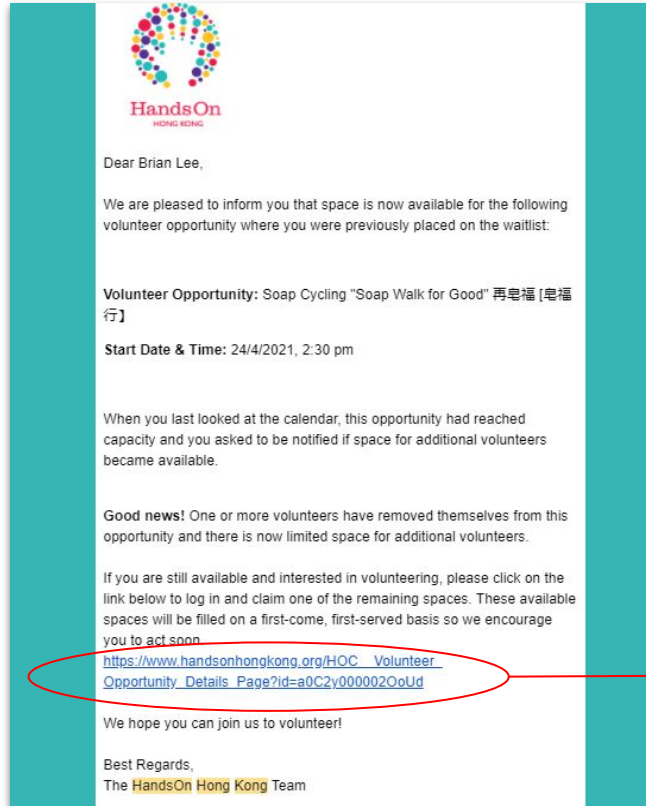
HandsOn
HONG KONG

Dear Brian Lee,

We are pleased to inform you that space is now available for the following volunteer opportunity where you were previously placed on the waitlist:

**Volunteer Opportunity:** Soap Cycling "Soap Walk for Good" 再皂福【皂福行】

**Start Date & Time:** 24/4/2021, 2:30 pm

When you last looked at the calendar, this opportunity had reached capacity and you asked to be notified if space for additional volunteers became available.

**Good news!** One or more volunteers have removed themselves from this opportunity and there is now limited space for additional volunteers.

If you are still available and interested in volunteering, please click on the link below to log in and claim one of the remaining spaces. These available spaces will be filled on a first-come, first-served basis so we encourage you to act soon.
https://www.handsonhongkong.org/HOC__Volunteer_Opportunity_Details_Page?id=a0C2y000002OoUd

We hope you can join us to volunteer!

Best Regards,
The HandsOn Hong Kong Team